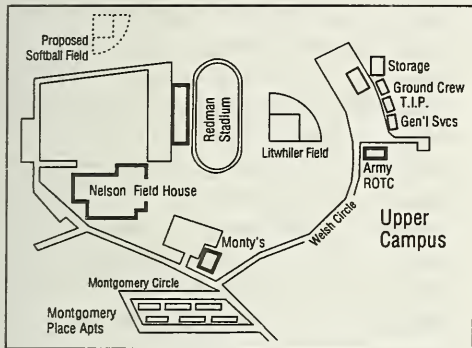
Proposed Softball Field

Storage

Ground Crew

T.I.P.

Gen'l Svcs

Redman Stadium

Litwhiler Field

Army ROTC

Nelson Field House

Upper Campus

Welsh Circle

Monty's

Montgomery Circle

Montgomery Place Apts